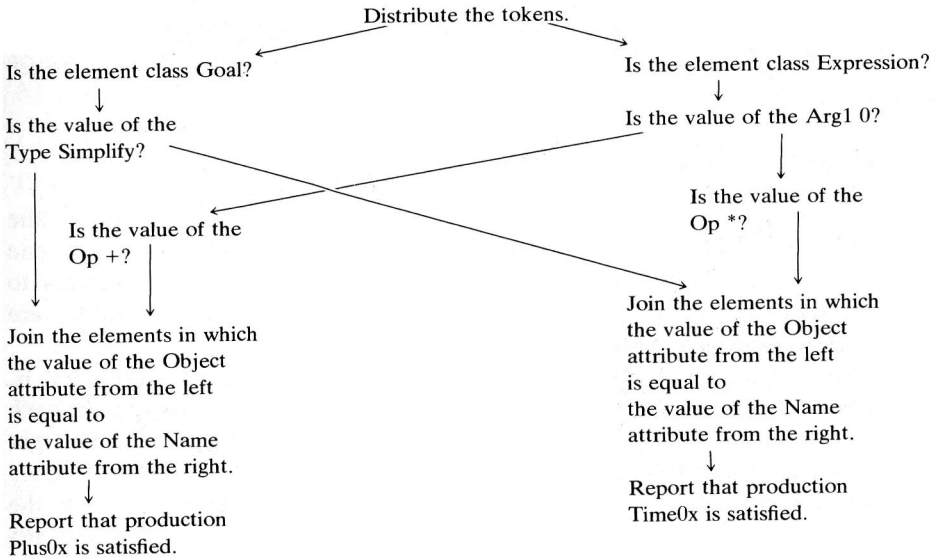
Distribute the tokens.

Is the element class Goal?

Is the value of the Type Simplify?

Is the value of the Op +?

Join the elements in which the value of the Object attribute from the left is equal to the value of the Name attribute from the right.

Report that production Plus0x is satisfied.

Is the element class Expression?

Is the value of the Arg1 0?

Is the value of the Op *?

Join the elements in which the value of the Object attribute from the left is equal to the value of the Name attribute from the right.

Report that production Time0x is satisfied.